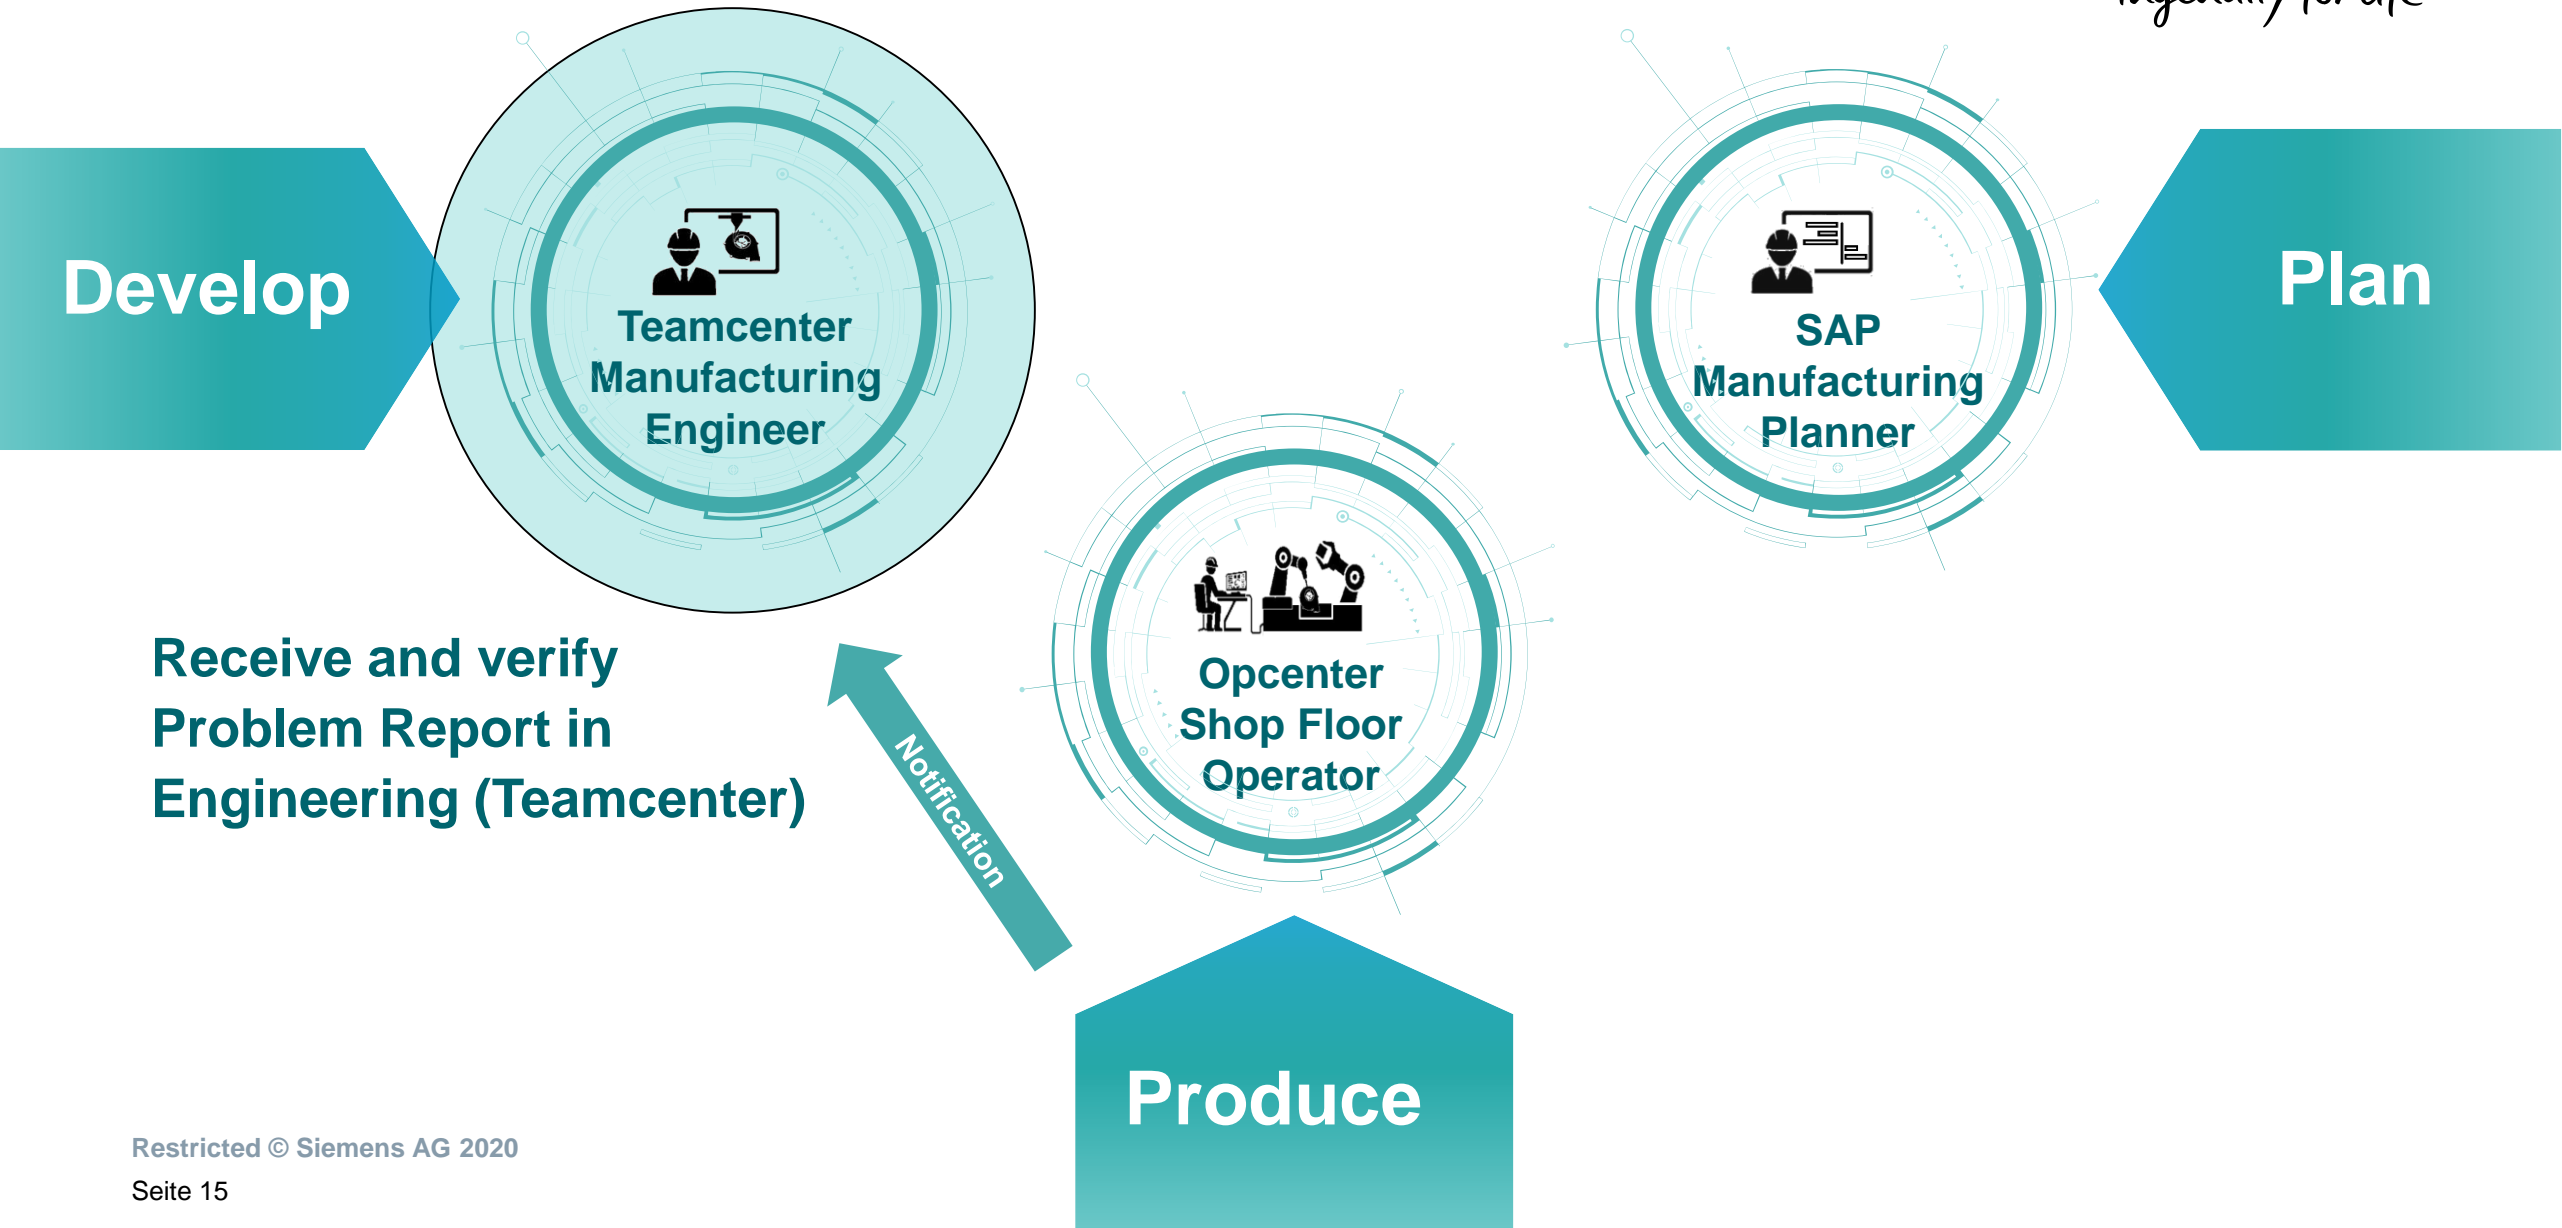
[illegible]

Develop

Teamcenter Manufacturing Engineer

Plan

SAP Manufacturing Planner

Opcenter Shop Floor Operator

Receive and verify Problem Report in Engineering (Teamcenter)

Notification

Produce

Restricted © Siemens AG 2020

Seite 15